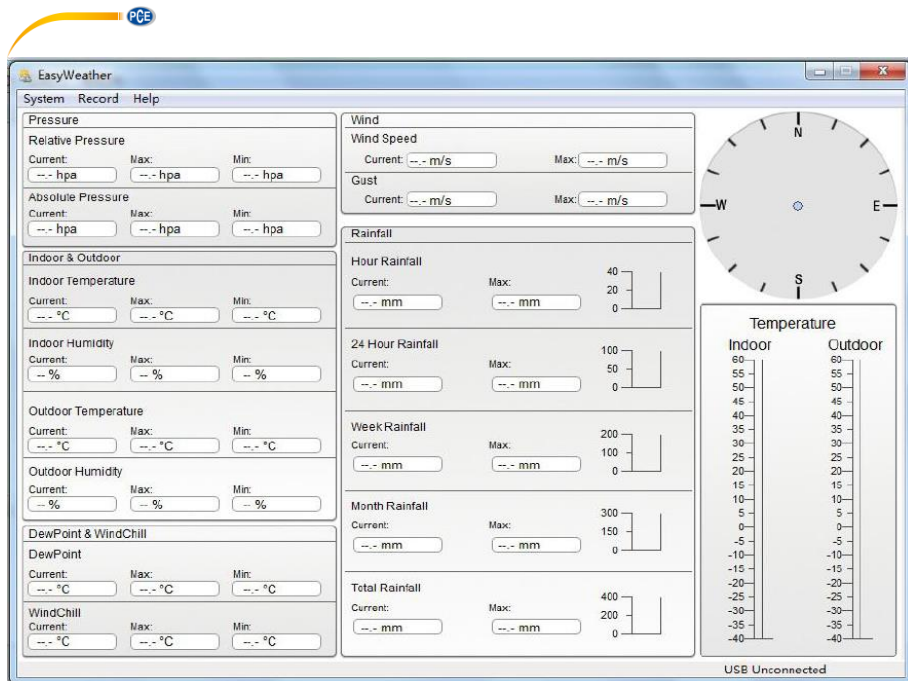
PCE

EasyWeather

System Record Help

Pressure
Relative Pressure
Current: --.- hpa
Max: --.- hpa
Min: --.- hpa
Absolute Pressure
Current: --.- hpa
Max: --.- hpa
Min: --.- hpa

Indoor & Outdoor
Indoor Temperature
Current: --.- °C
Max: --.- °C
Min: --.- °C
Indoor Humidity
Current: -- %
Max: -- %
Min: -- %
Outdoor Temperature
Current: --.- °C
Max: --.- °C
Min: --.- °C
Outdoor Humidity
Current: -- %
Max: -- %
Min: -- %

DewPoint & WindChill
DewPoint
Current: --.- °C
Max: --.- °C
Min: --.- °C
WindChill
Current: --.- °C
Max: --.- °C
Min: --.- °C

Wind
Wind Speed
Current: --.- m/s
Max: --.- m/s
Gust
Current: --.- m/s
Max: --.- m/s

Rainfall
Hour Rainfall
Current: --.- mm
Max: --.- mm
40
20
0
24 Hour Rainfall
Current: --.- mm
Max: --.- mm
100
50
0
Week Rainfall
Current: --.- mm
Max: --.- mm
200
100
0
Month Rainfall
Current: --.- mm
Max: --.- mm
300
150
0
Total Rainfall
Current: --.- mm
Max: --.- mm
400
200
0

N
W
E
S

Temperature
Indoor
Outdoor
60 55 50 45 40 35 30 25 20 15 10 5 0 -5 -10 -15 -20 -25 -30 -35 -40
60 55 50 45 40 35 30 25 20 15 10 5 0 -5 -10 -15 -20 -25 -30 -35 -40

USB Unconnected